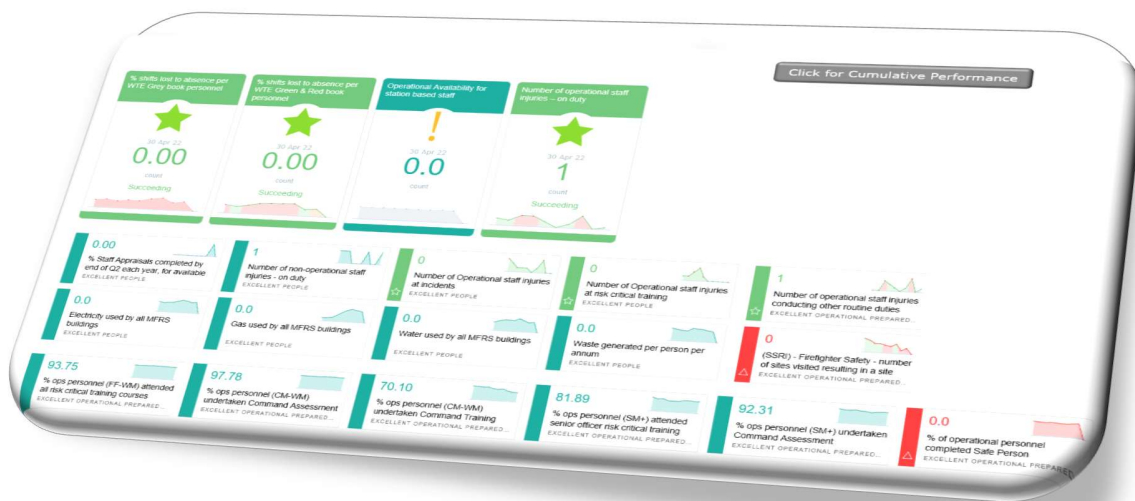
Click for Cumulative Performance

% shifts lost to absence per WTE Grey book personnel

30 Apr 22

0.00

count

Succeeding

% shifts lost to absence per WTE Green & Red book personnel

30 Apr 22

0.00

count

Succeeding

Operational Availability for station based staff

!

30 Apr 22

0.0

count

Number of operational staff injuries – on duty

30 Apr 22

1

count

Succeeding

0.00

% Staff Appraisals completed by end of Q2 each year, for available

EXCELLENT PEOPLE

1

Number of non-operational staff injuries - on duty

EXCELLENT PEOPLE

0

Number of Operational staff injuries at incidents

EXCELLENT PEOPLE

0

Number of Operational staff injuries at risk critical training

EXCELLENT PEOPLE

1

Number of operational staff injuries conducting other routine duties

EXCELLENT OPERATIONAL PREPARED...

0.0

Electricity used by all MFRS buildings

EXCELLENT PEOPLE

0.0

Gas used by all MFRS buildings

EXCELLENT PEOPLE

0.0

Water used by all MFRS buildings

EXCELLENT PEOPLE

0.0

Waste generated per person per annum

EXCELLENT PEOPLE

0

(SSRI) - Firefighter Safety - number of sites visited resulting in a site

EXCELLENT OPERATIONAL PREPARED...

93.75

% ops personnel (FF-WM) attended all risk critical training courses

EXCELLENT OPERATIONAL PREPARED...

97.78

% ops personnel (CM-WM) undertaken Command Assessment

EXCELLENT OPERATIONAL PREPARED...

70.10

% ops personnel (CM-WM) undertaken Command Training

EXCELLENT OPERATIONAL PREPARED...

81.89

% ops personnel (SM+) attended senior officer risk critical training

EXCELLENT OPERATIONAL PREPARED...

92.31

% ops personnel (SM+) undertaken Command Assessment

EXCELLENT OPERATIONAL PREPARED...

0.0

% of operational personnel completed Safe Person

EXCELLENT OPERATIONAL PREPARED...